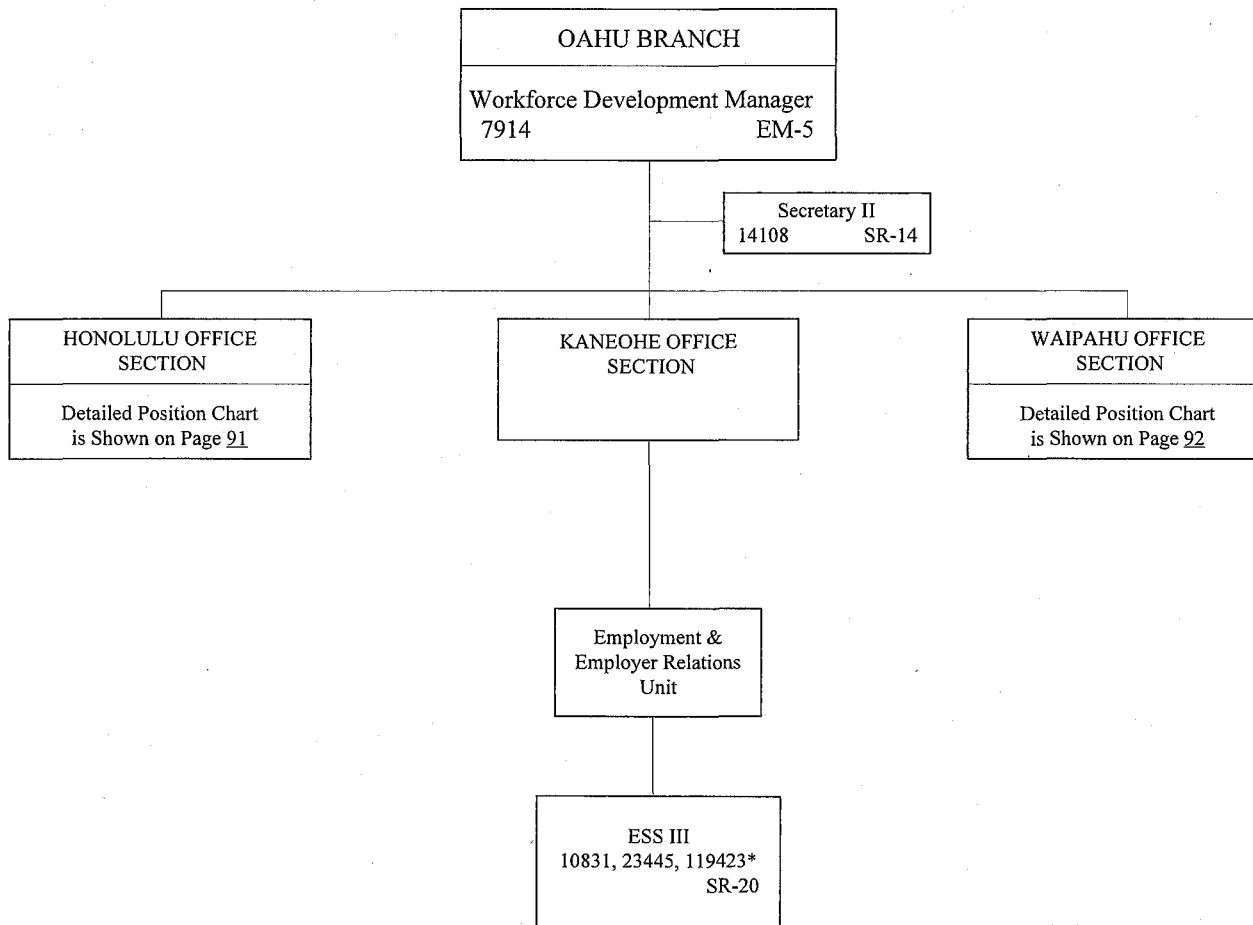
OAHU BRANCH

Workforce Development Manager
7914 EM-5

Secretary II
14108 SR-14

HONOLULU OFFICE SECTION

Detailed Position Chart is Shown on Page 91

KANEOHE OFFICE SECTION

WAIPAHU OFFICE SECTION

Detailed Position Chart is Shown on Page 92

Employment & Employer Relations Unit

ESS III
10831, 23445, 119423*
SR-20